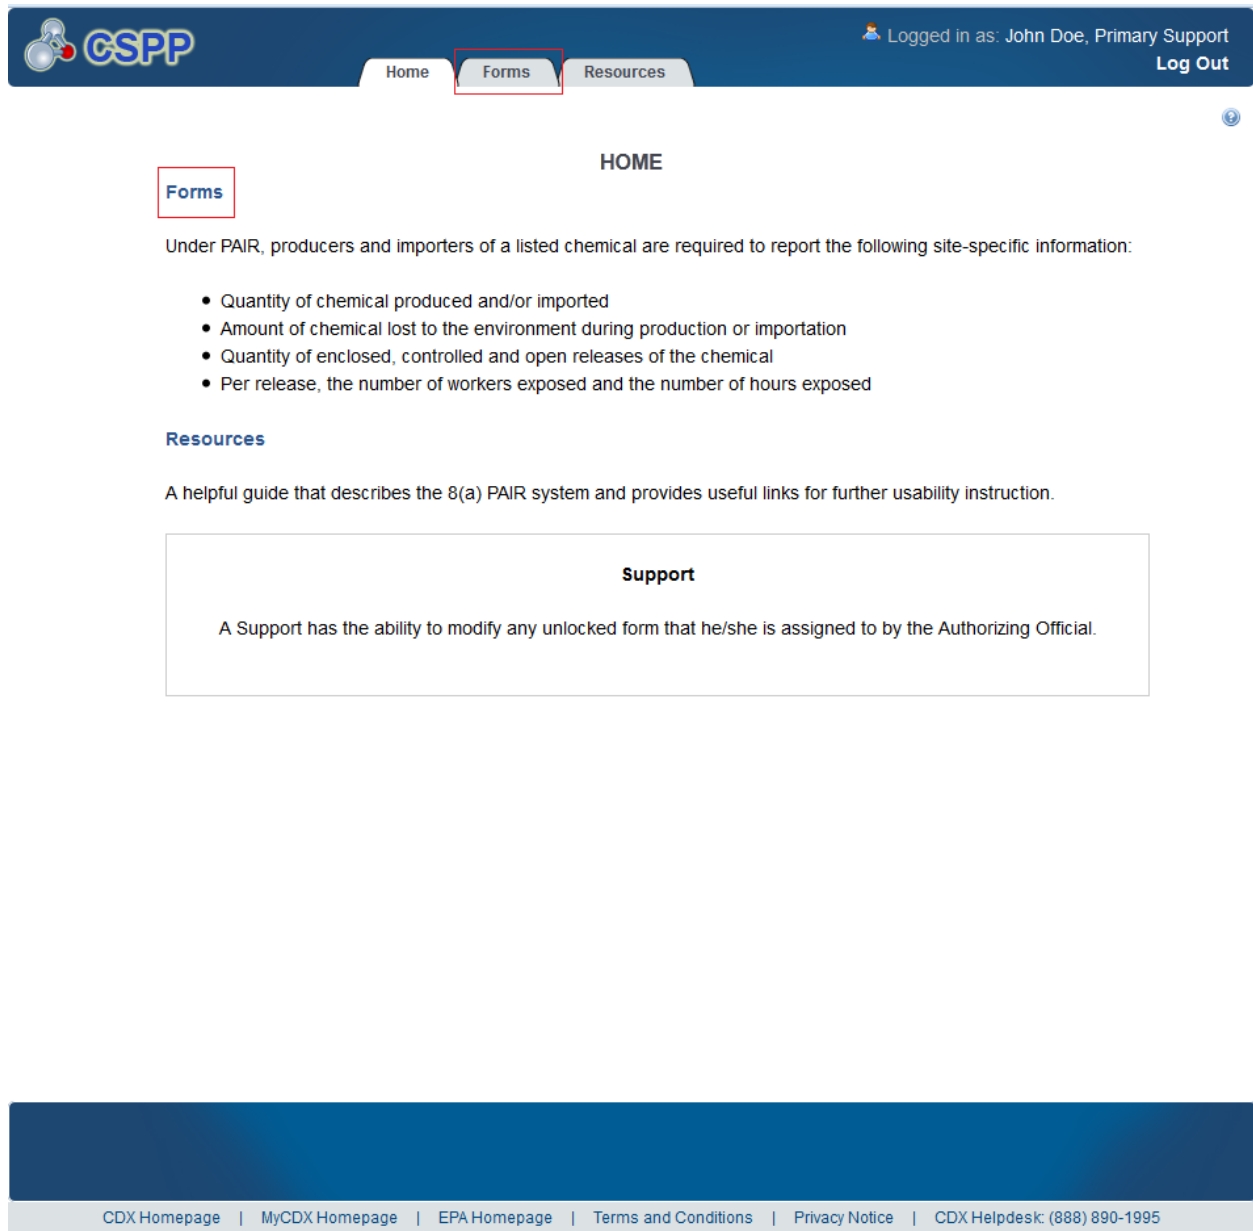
CSPP

Home | Forms | Resources

Logged in as: John Doe, Primary Support
Log Out

HOME

Forms

Under PAIR, producers and importers of a listed chemical are required to report the following site-specific information:

- Quantity of chemical produced and/or imported
- Amount of chemical lost to the environment during production or importation
- Quantity of enclosed, controlled and open releases of the chemical
- Per release, the number of workers exposed and the number of hours exposed

Resources

A helpful guide that describes the 8(a) PAIR system and provides useful links for further usability instruction.

Support

A Support has the ability to modify any unlocked form that he/she is assigned to by the Authorizing Official.

CDX Homepage | MyCDX Homepage | EPA Homepage | Terms and Conditions | Privacy Notice | CDX Helpdesk: (888) 890-1995